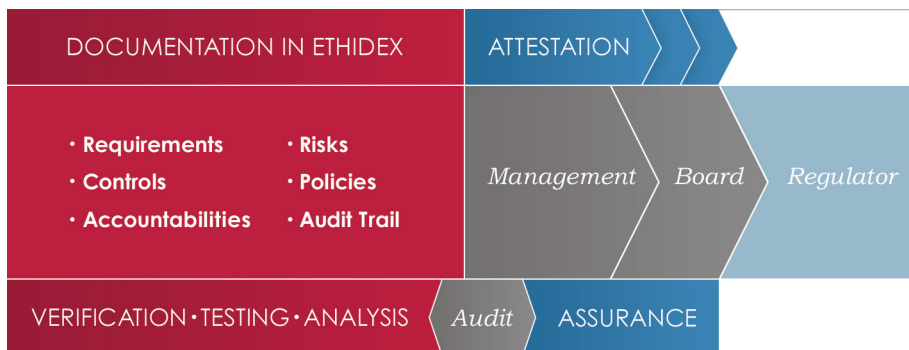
DOCUMENTATION IN ETHIDEX

ATTESTATION

• Requirements
• Controls
• Accountabilities

• Risks
• Policies
• Audit Trail

Management

Board

Regulator

VERIFICATION • TESTING • ANALYSIS

Audit

ASSURANCE